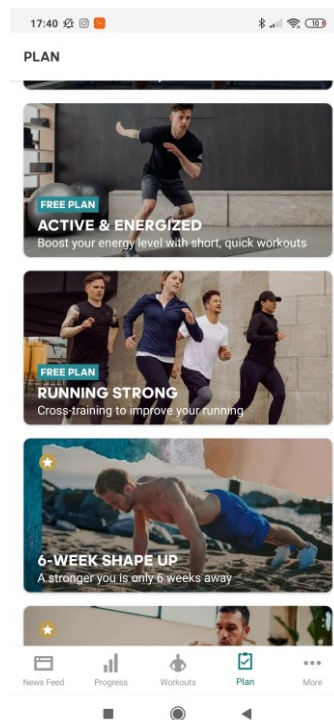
17:40

PLAN

FREE PLAN
ACTIVE & ENERGIZED
Boost your energy level with short, quick workouts

FREE PLAN
RUNNING STRONG
Cross-training to improve your running

6-WEEK SHAPE UP
A stronger you is only 6 weeks away

News Feed
Progress
Workouts
Plan
More